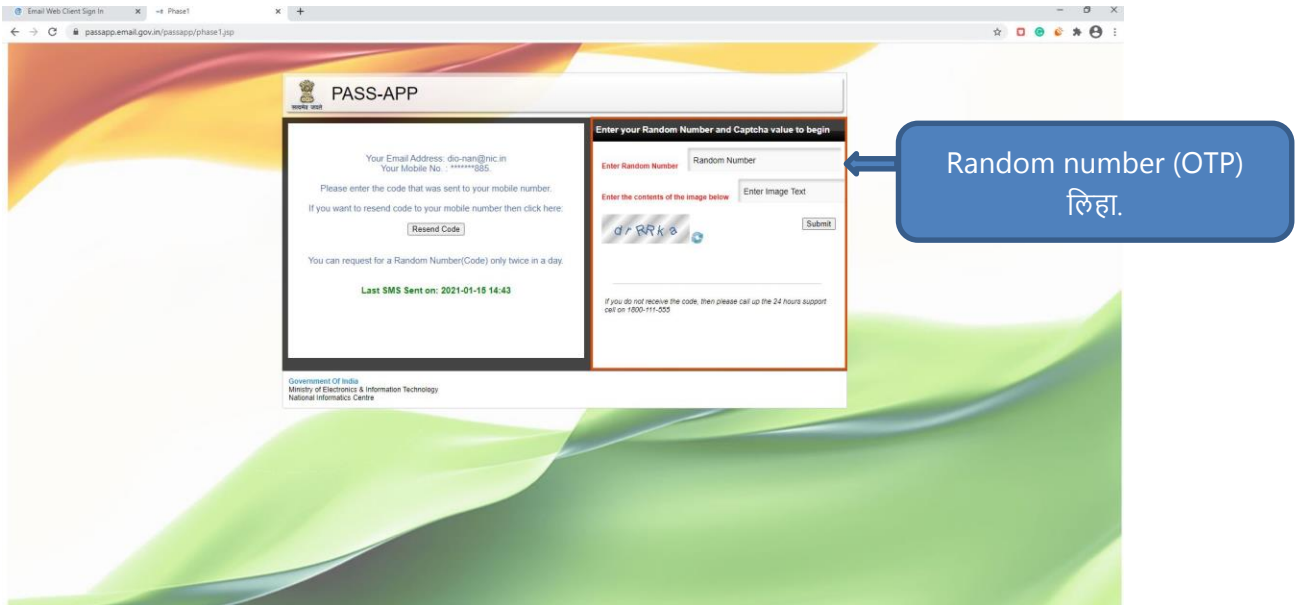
Email Web Client Sign In × Phase1 × +

passapp.email.gov.in/passapp/phase1.jsp

सत्यमेव जयते

PASS-APP

Your Email Address: dio-nan@nic.in
Your Mobile No. : *******885

Please enter the code that was sent to your mobile number.

If you want to resend code to your mobile number then click here:

Resend Code

You can request for a Random Number(Code) only twice in a day.

Last SMS Sent on: 2021-01-15 14:43

Enter your Random Number and Captcha value to begin

Enter Random Number Random Number

Enter the contents of the image below Enter Image Text

drRRka

Submit

If you do not receive the code, then please call up the 24 hours support cell on 1800-111-555

Random number (OTP) लिहा.

Government Of India
Ministry of Electronics & Information Technology
National Informatics Centre